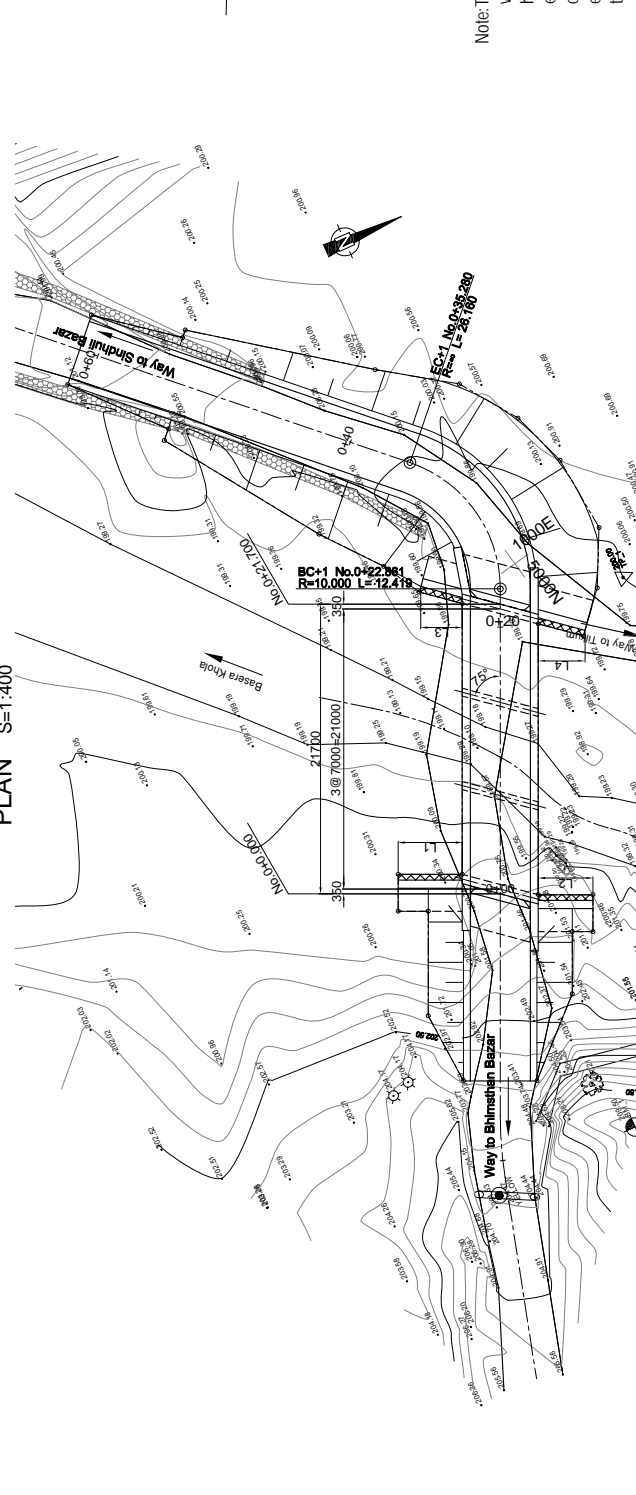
PLAN S=1:400

Note:T

Way to Sindhuli Bazar

EC+1 No.0+35.280
R=∞ L=28.180

0+40

0+60

BC+1 No.0+22.861
R=10.000 L=12.419

No.0+21.700

1000E

5000N

0+20

Way to Tilkum

Basera Khola

350

21700

3@7000=21000

350

No.0+00.000

75°

Way to Bhimsthan Bazar